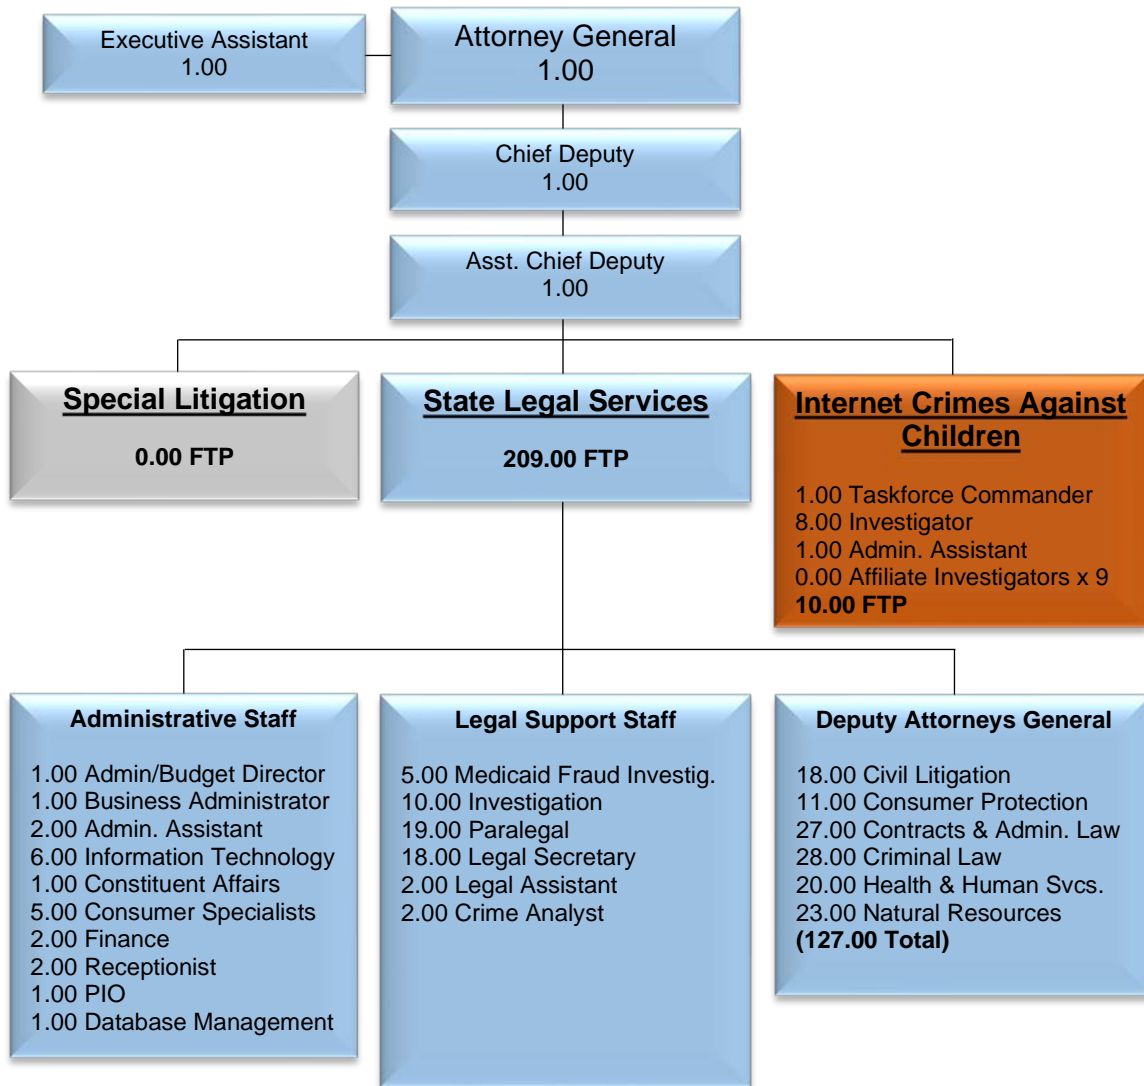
Executive Assistant
1.00

Attorney General
1.00

Chief Deputy
1.00

Asst. Chief Deputy
1.00

Special Litigation

0.00 FTP

State Legal Services

209.00 FTP

Internet Crimes Against Children

1.00 Taskforce Commander
8.00 Investigator
1.00 Admin. Assistant
0.00 Affiliate Investigators x 9
**10.00 FTP**

Administrative Staff

1.00 Admin/Budget Director
1.00 Business Administrator
2.00 Admin. Assistant
6.00 Information Technology
1.00 Constituent Affairs
5.00 Consumer Specialists
2.00 Finance
2.00 Receptionist
1.00 PIO
1.00 Database Management

Legal Support Staff

5.00 Medicaid Fraud Investig.
10.00 Investigation
19.00 Paralegal
18.00 Legal Secretary
2.00 Legal Assistant
2.00 Crime Analyst

Deputy Attorneys General

18.00 Civil Litigation
11.00 Consumer Protection
27.00 Contracts & Admin. Law
28.00 Criminal Law
20.00 Health & Human Svcs.
23.00 Natural Resources
**(127.00 Total)**